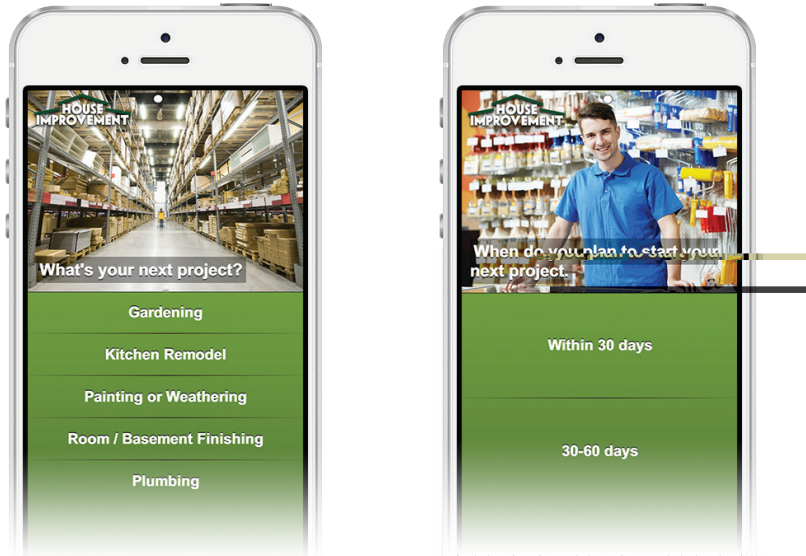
HOUSE IMPROVEMENT

What's your next project?

Gardening

Kitchen Remodel

Painting or Weathering

Room / Basement Finishing

Plumbing

HOUSE IMPROVEMENT

When do you plan to start your next project.

Within 30 days

30-60 days